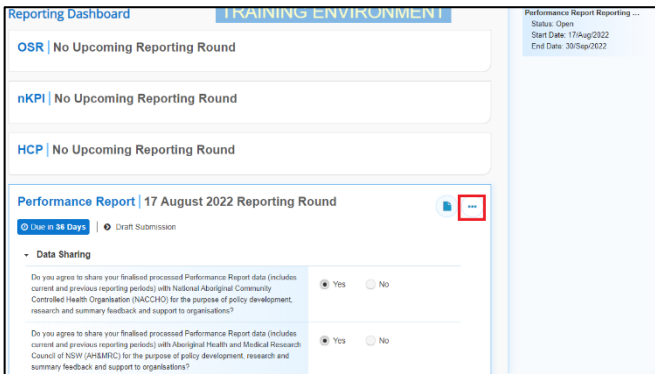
Reporting Dashboard

TRAINING ENVIRONMENT

Performance Report Reporting ...
Status: Open
Start Date: 17/Aug/2022
End Date: 30/Sep/2022

OSR | No Upcoming Reporting Round

nKPI | No Upcoming Reporting Round

HCP | No Upcoming Reporting Round

Performance Report | 17 August 2022 Reporting Round

Due in 36 Days | Draft Submission

Data Sharing

Do you agree to share your finalised processed Performance Report data (includes current and previous reporting periods) with National Aboriginal Community Controlled Health Organisation (NACCHO) for the purpose of policy development, research and summary feedback and support to organisations?

Yes No

Do you agree to share your finalised processed Performance Report data (includes current and previous reporting periods) with Aboriginal Health and Medical Research Council of NSW (AH&MRC) for the purpose of policy development, research and summary feedback and support to organisations?

Yes No